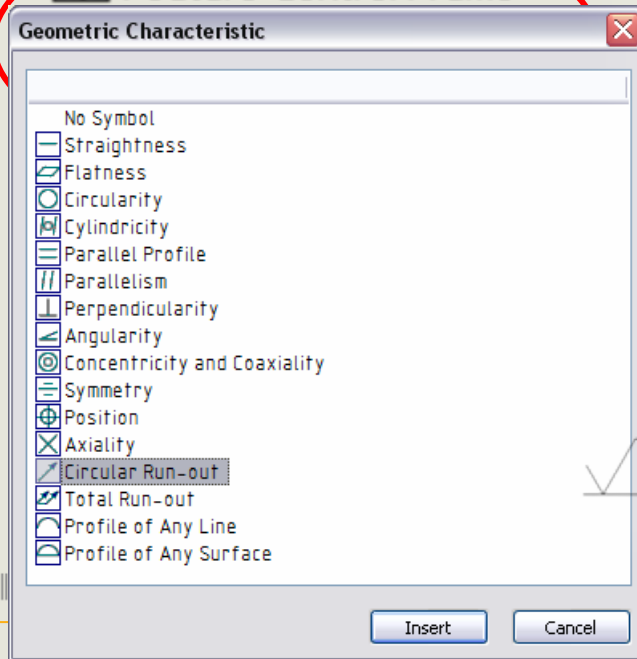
Geometric Characteristic

No Symbol
Straightness
Flatness
Circularity
Cylindricity
Parallel Profile
Parallelism
Perpendicularity
Angularity
Concentricity and Coaxiality
Symmetry
Position
Axiality
Circular Run-out
Total Run-out
Profile of Any Line
Profile of Any Surface

Insert
Cancel